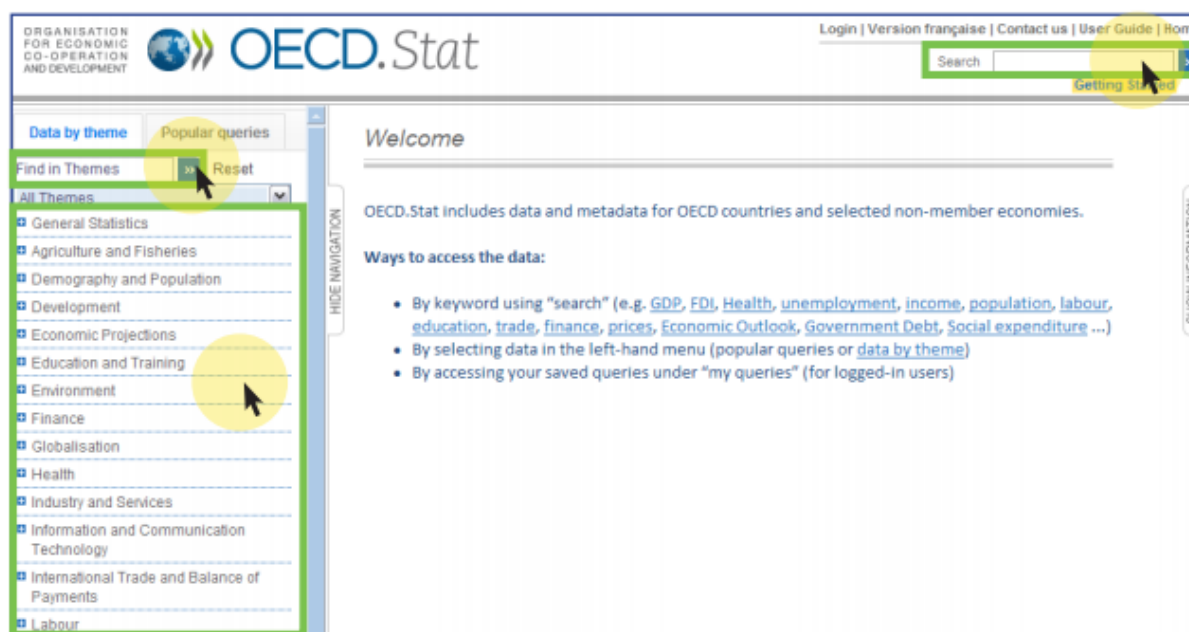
ORGANISATION FOR ECONOMIC CO-OPERATION AND DEVELOPMENT

OECD.Stat

Login | Version française | Contact us | User Guide | Hom

Search

Getting Started

Data by theme

Popular queries

Find in Themes

Reset

All Themes

General Statistics
Agriculture and Fisheries
Demography and Population
Development
Economic Projections
Education and Training
Environment
Finance
Globalisation
Health
Industry and Services
Information and Communication Technology
International Trade and Balance of Payments
Labour

HIDE NAVIGATION

Welcome

OECD.Stat includes data and metadata for OECD countries and selected non-member economies.

Ways to access the data:

• By keyword using "search" (e.g. GDP, FDI, Health, unemployment, income, population, labour, education, trade, finance, prices, Economic Outlook, Government Debt, Social expenditure ...)
• By selecting data in the left-hand menu (popular queries or data by theme)
• By accessing your saved queries under "my queries" (for logged-in users)